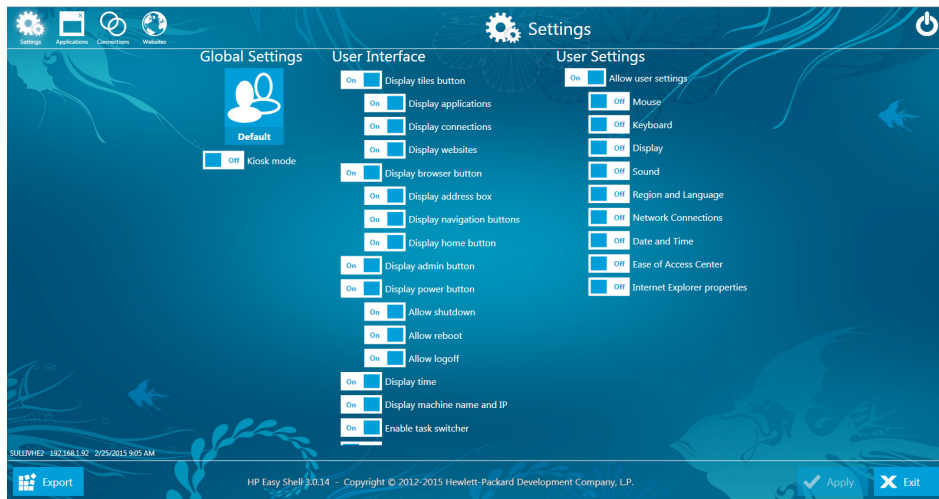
Settings Applications Connections Websites

Settings

Global Settings

Default

Off Kiosk mode

User Interface

On Display tiles button
On Display applications
On Display connections
On Display websites
On Display browser button
On Display address box
On Display navigation buttons
On Display home button
On Display admin button
On Display power button
On Allow shutdown
On Allow reboot
On Allow logoff
On Display time
On Display machine name and IP
On Enable task switcher

User Settings

On Allow user settings
Off Mouse
Off Keyboard
Off Display
Off Sound
Off Region and Language
Off Network Connections
Off Date and Time
Off Ease of Access Center
Off Internet Explorer properties

SULLIVHE2 192.168.1.92 2/25/2015 9:05 AM

Export

HP Easy Shell 3.0.14 - Copyright © 2012-2015 Hewlett-Packard Development Company, L.P.

Apply

Exit